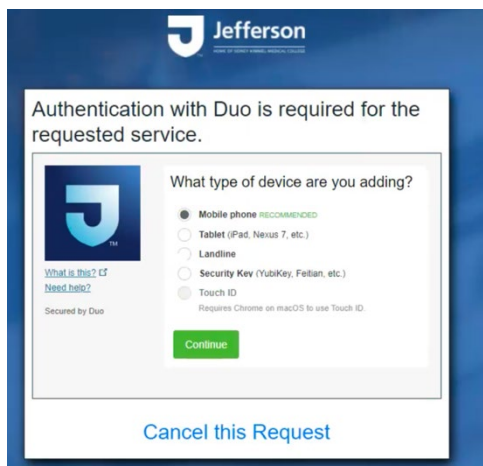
Jefferson
HOME OF SIDNEY KIMMEL MEDICAL COLLEGE

Authentication with Duo is required for the requested service.

TM

What is this?
Need help?

Secured by Duo

What type of device are you adding?

Mobile phone RECOMMENDED
Tablet (iPad, Nexus 7, etc.)
Landline
Security Key (YubiKey, Feitian, etc.)
Touch ID
Requires Chrome on macOS to use Touch ID.

Continue

Cancel this Request